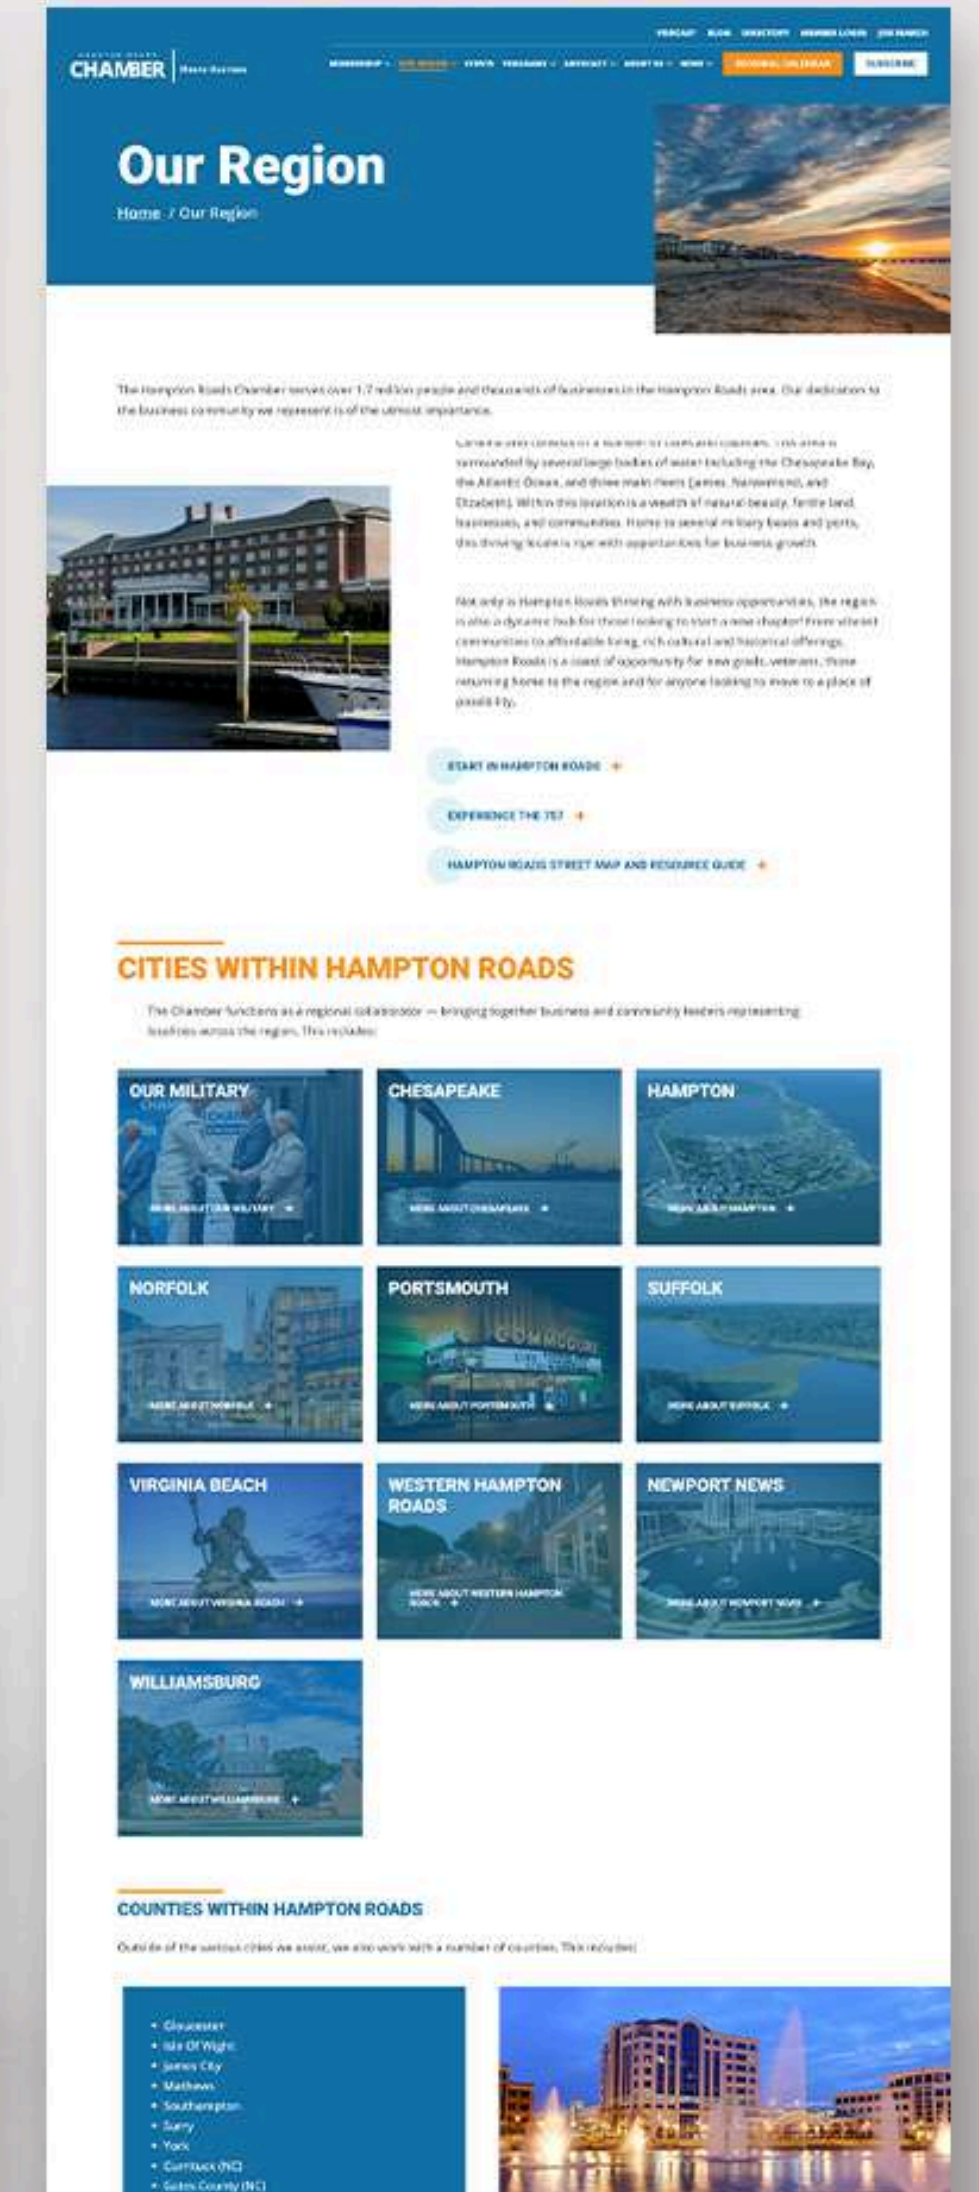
PODCAST BLOG DIRECTORY MEMBER LOGIN JOB SEARCH

CHAMBER

MEMBERSHIP OUR REGION EVENTS PROGRAMS ADVOCACY ABOUT US NEWS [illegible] SUBSCRIBE

Our Region

Home / Our Region

The Hampton Roads Chamber serves over 1.7 million people and thousands of businesses in the Hampton Roads area. Our dedication to the business community we represent is of the utmost importance.

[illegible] surrounded by several large bodies of water including the Chesapeake Bay, the Atlantic Ocean, and three main rivers (James, Nansemond, and Elizabeth). Within this location is a wealth of natural beauty, fertile land, businesses, and communities. Home to several military bases and ports, this thriving locale is ripe with opportunities for business growth.

Not only is Hampton Roads thriving with business opportunities, the region is also a dynamic hub for those looking to start a new chapter! From vibrant communities to affordable living, rich cultural and historical offerings, Hampton Roads is a coast of opportunity for new grads, veterans, those returning home to the region and for anyone looking to move to a place of possibility.

START IN HAMPTON ROADS +

EXPERIENCE THE 757 +

HAMPTON ROADS STREET MAP AND RESOURCE GUIDE +

CITIES WITHIN HAMPTON ROADS

The Chamber functions as a regional collaborator — bringing together business and community leaders representing localities across the region. This includes:

OUR MILITARY
MORE ABOUT OUR MILITARY +

CHESAPEAKE
MORE ABOUT CHESAPEAKE +

HAMPTON
MORE ABOUT HAMPTON +

NORFOLK
MORE ABOUT NORFOLK +

PORTSMOUTH
MORE ABOUT PORTSMOUTH +

SUFFOLK
MORE ABOUT SUFFOLK +

VIRGINIA BEACH
MORE ABOUT VIRGINIA BEACH +

WESTERN HAMPTON ROADS
MORE ABOUT WESTERN HAMPTON ROADS +

NEWPORT NEWS
MORE ABOUT NEWPORT NEWS +

WILLIAMSBURG
MORE ABOUT WILLIAMSBURG +

COUNTIES WITHIN HAMPTON ROADS

Outside of the various cities we assist, we also work with a number of counties. This includes:

- Gloucester
- Isle Of Wight
- James City
- Mathews
- Southampton
- Surry
- York
- Currituck (NC)
- Gates County (NC)